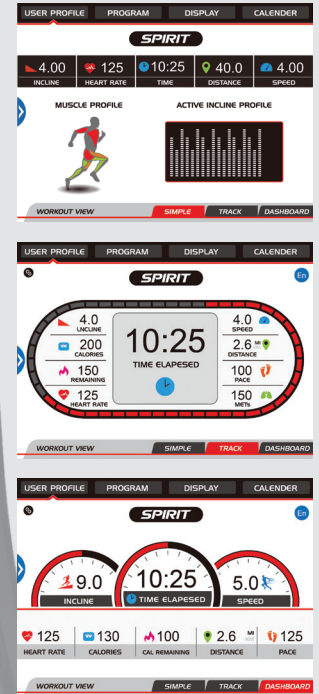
USER PROFILE PROGRAM DISPLAY CALENDER

SPIRIT

| 4.00 | 125 | 10:25 | 40.0 | 4.00 |
|---|---|---|---|---|
| INCLINE | HEART RATE | TIME | DISTANCE | SPEED |

MUSCLE PROFILE

ACTIVE INCLINE PROFILE

WORKOUT VIEW SIMPLE TRACK DASHBOARD

USER PROFILE PROGRAM DISPLAY CALENDER

SPIRIT

En

4.0 LNCLINE

200 CALORIES

150 REMAINING

125 HEART RATE

10:25

TIME ELAPESED

4.0 SPEED

2.6 MI DISTANCE

100 PACE

150 METs

WORKOUT VIEW SIMPLE TRACK DASHBOARD

USER PROFILE PROGRAM DISPLAY CALENDER

SPIRIT

En

9.0 INCLINE

10:25 TIME ELAPSED

5.0 SPEED

| 125 | 130 | 100 | 2.6 MI | 125 |
|---|---|---|---|---|
| HEART RATE | CALORIES | CAL REMAINING | DISTANCE | PACE |

WORKOUT VIEW SIMPLE TRACK DASHBOARD